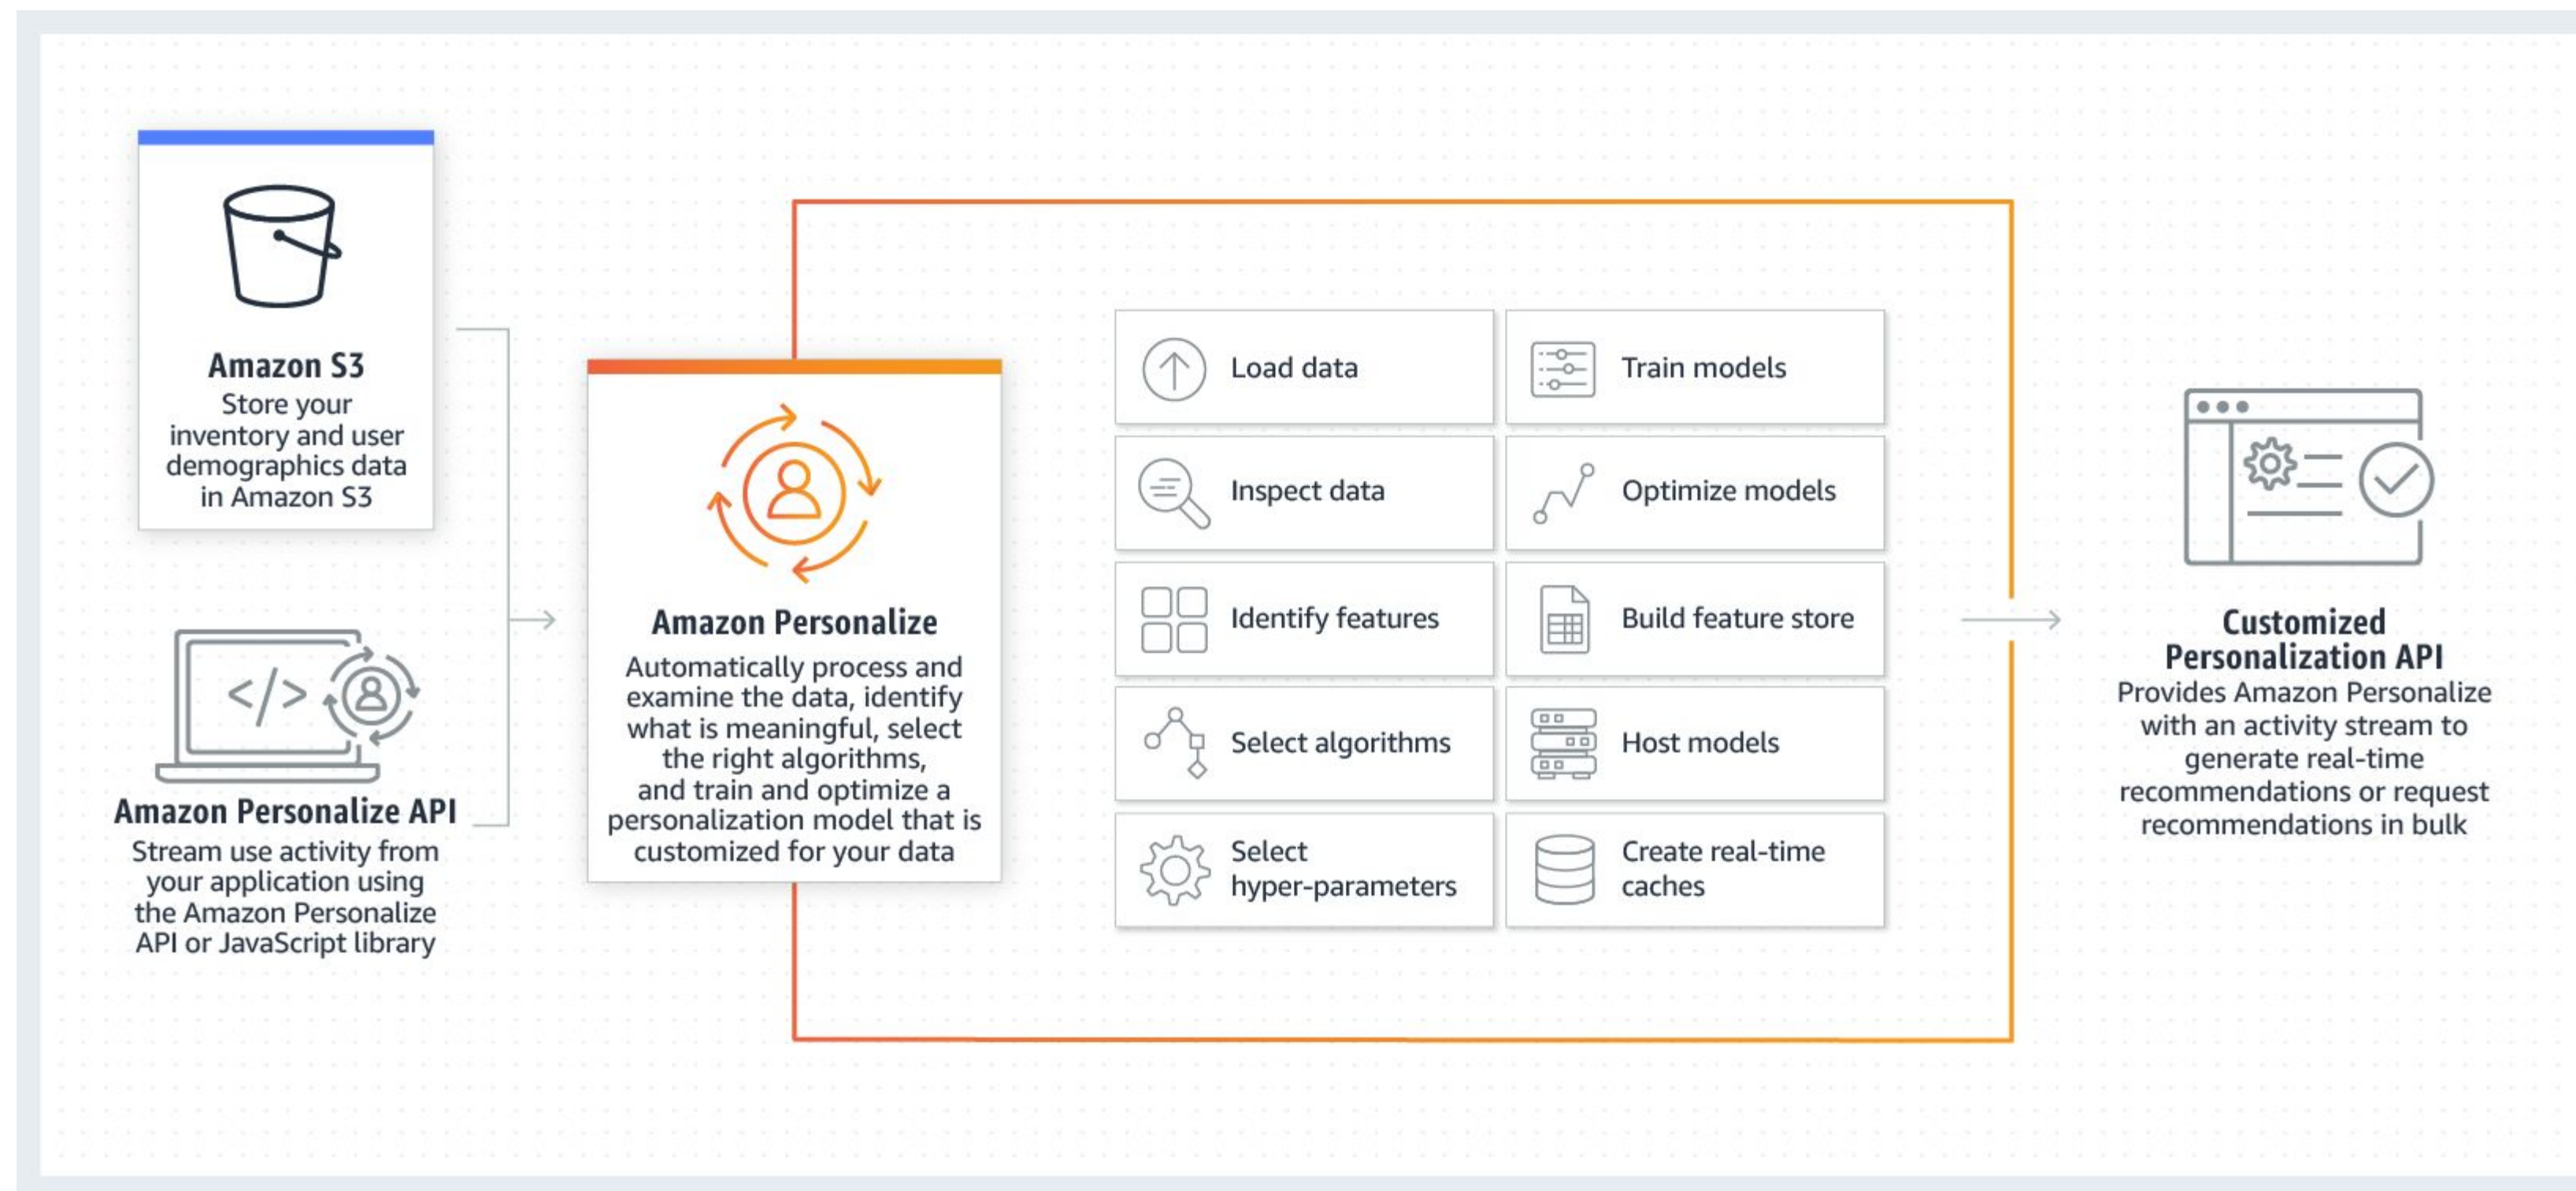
Amazon S3
Store your inventory and user demographics data in Amazon S3

Amazon Personalize API
Stream use activity from your application using the Amazon Personalize API or JavaScript library

Amazon Personalize
Automatically process and examine the data, identify what is meaningful, select the right algorithms, and train and optimize a personalization model that is customized for your data

Load data
Train models
Inspect data
Optimize models
Identify features
Build feature store
Select algorithms
Host models
Select hyper-parameters
Create real-time caches

Customized Personalization API
Provides Amazon Personalize with an activity stream to generate real-time recommendations or request recommendations in bulk